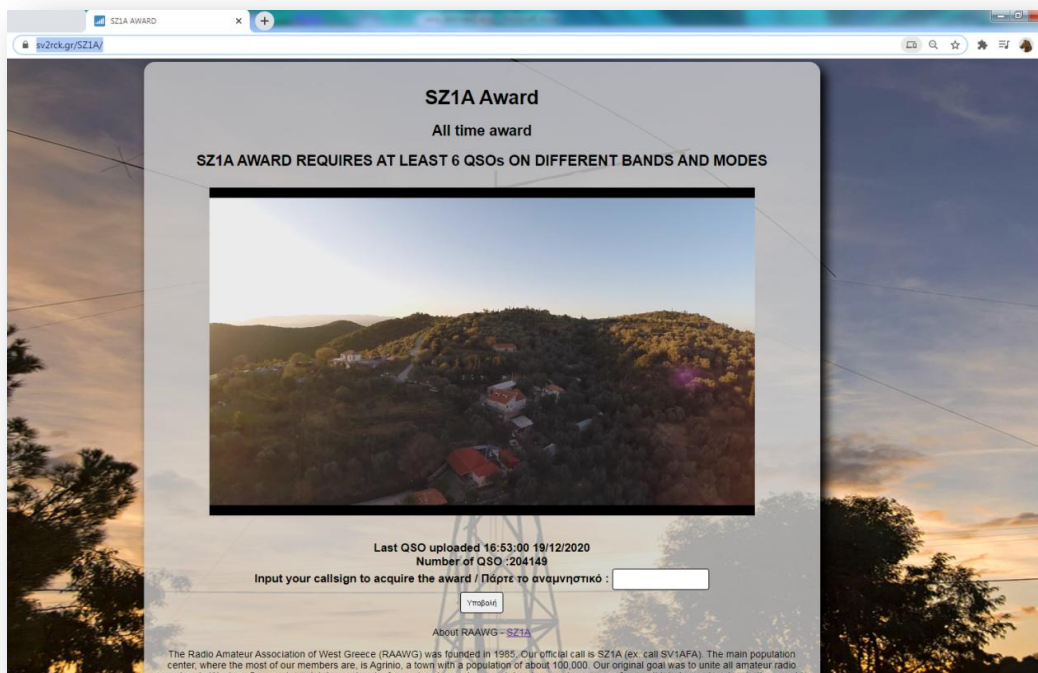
SZ1A AWARD

sv2rck.gr/SZ1A/

SZ1A Award

All time award

SZ1A AWARD REQUIRES AT LEAST 6 QSOs ON DIFFERENT BANDS AND MODES

Last QSO uploaded 16:53:00 19/12/2020
Number of QSO :204149
Input your callsign to acquire the award / Πάρτε το αναμνηστικό :

Υποβολή

About RAAWG - SZ1A

The Radio Amateur Association of West Greece (RAAWG) was founded in 1985. Our official call is SZ1A (ex. call SV1AFA). The main population center, where the most of our members are, is Agrinio, a town with a population of about 100,000. Our original goal was to unite all amateur radio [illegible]